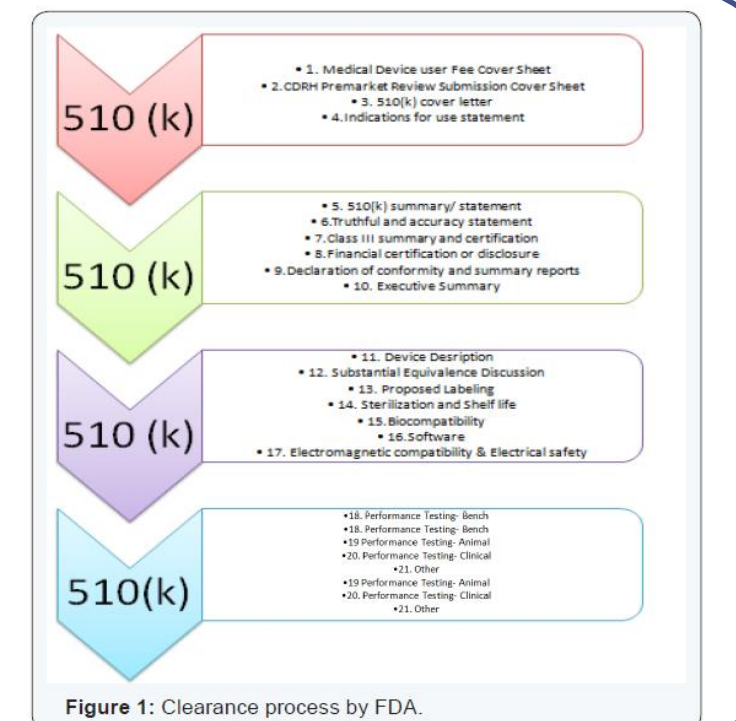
510 (k)

• 1. Medical Device user Fee Cover Sheet
• 2. CDRH Premarket Review Submission Cover Sheet
• 3. 510(k) cover letter
• 4. Indications for use statement

510 (k)

• 5. 510(k) summary/ statement
• 6. Truthful and accuracy statement
• 7. Class III summary and certification
• 8. Financial certification or disclosure
• 9. Declaration of conformity and summary reports
• 10. Executive Summary

510 (k)

• 11. Device Desription
• 12. Substantial Equivalence Discussion
• 13. Proposed Labeling
• 14. Sterilization and Shelf life
• 15. Biocompatibility
• 16. Software
• 17. Electromagnetic compatibility & Electrical safety

510(k)

•18. Performance Testing- Bench
•18. Performance Testing- Bench
•19 Performance Testing- Animal
•20. Performance Testing- Clinical
•21. Other
•19 Performance Testing- Animal
•20. Performance Testing- Clinical
•21. Other

Figure 1: Clearance process by FDA.